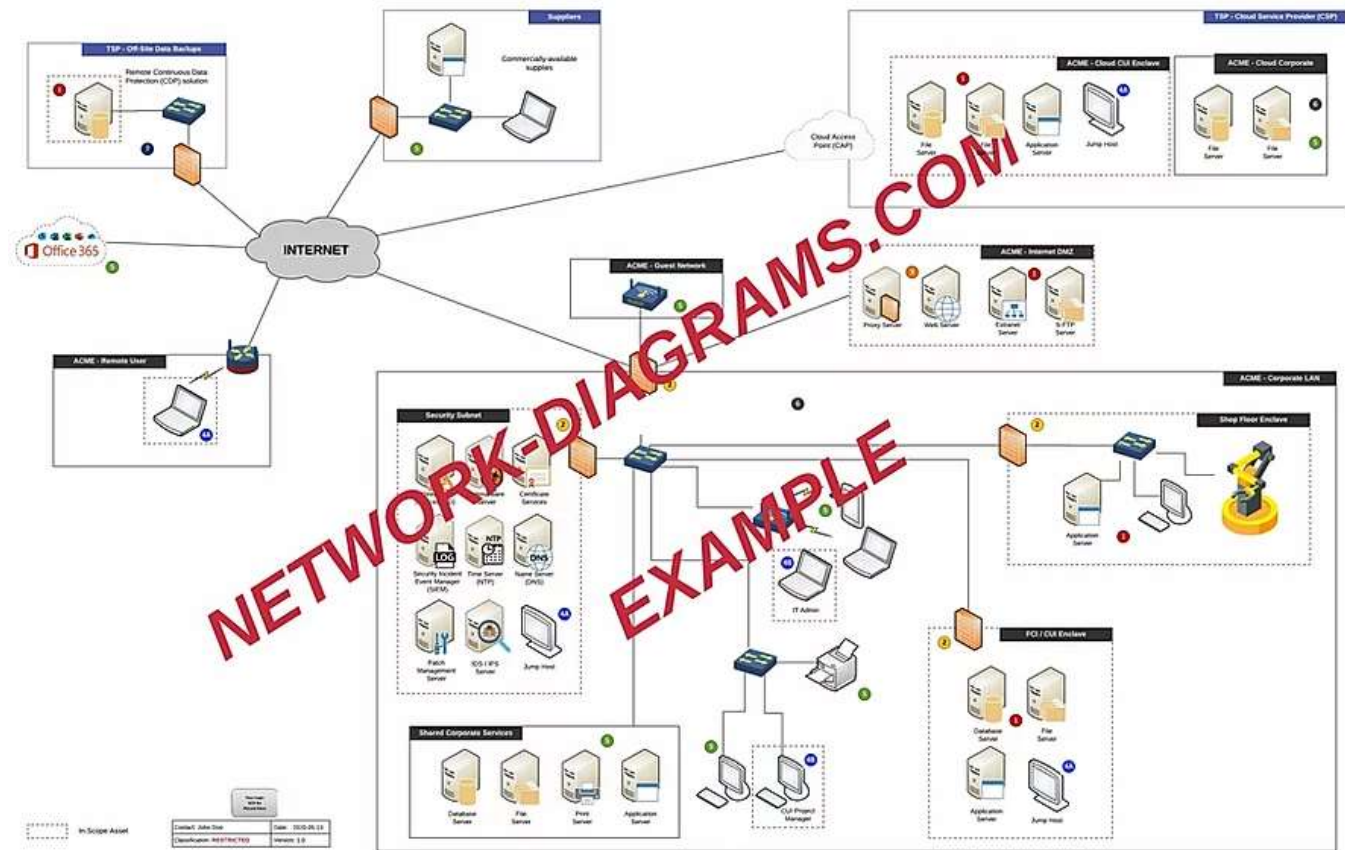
TSP - Off-Site Data Backups

Remote Continuous Data Protection (CDP) solution

1

3

Suppliers

Commercially-available supplies

5

TSP - Cloud Service Provider (CSP)

ACME - Cloud CUI Enclave

1

4A

File Server

File Server

Application Server

Jump Host

ACME - Cloud Corporate

6

5

File Server

File Server

Cloud Access Point (CAP)

Office 365

5

INTERNET

ACME - Guest Network

5

ACME - Internet DMZ

5

1

Proxy Server

Web Server

Extranet Server

S-FTP Server

ACME - Remote User

4A

2

ACME - Corporate LAN

6

Security Subnet

2

Certificate Services

Security Incident Event Manager (SIEM)

Time Server (NTP)

Name Server (DNS)

4A

Patch Management Server

IDS / IPS Server

Jump Host

5

4B

IT Admin

Shop Floor Enclave

2

Application Server

1

FCI / CUI Enclave

2

1

Database Server

File Server

4A

Application Server

Jump Host

5

Shared Corporate Services

5

Database Server

File Server

Print Server

Application Server

5

4B

CUI Project Manager

In-Scope Asset

Contact: John Doe

Date: 2020-05-15

Classification: RESTRICTED

Version: 1.0

NETWORK-DIAGRAMS.COM

EXAMPLE